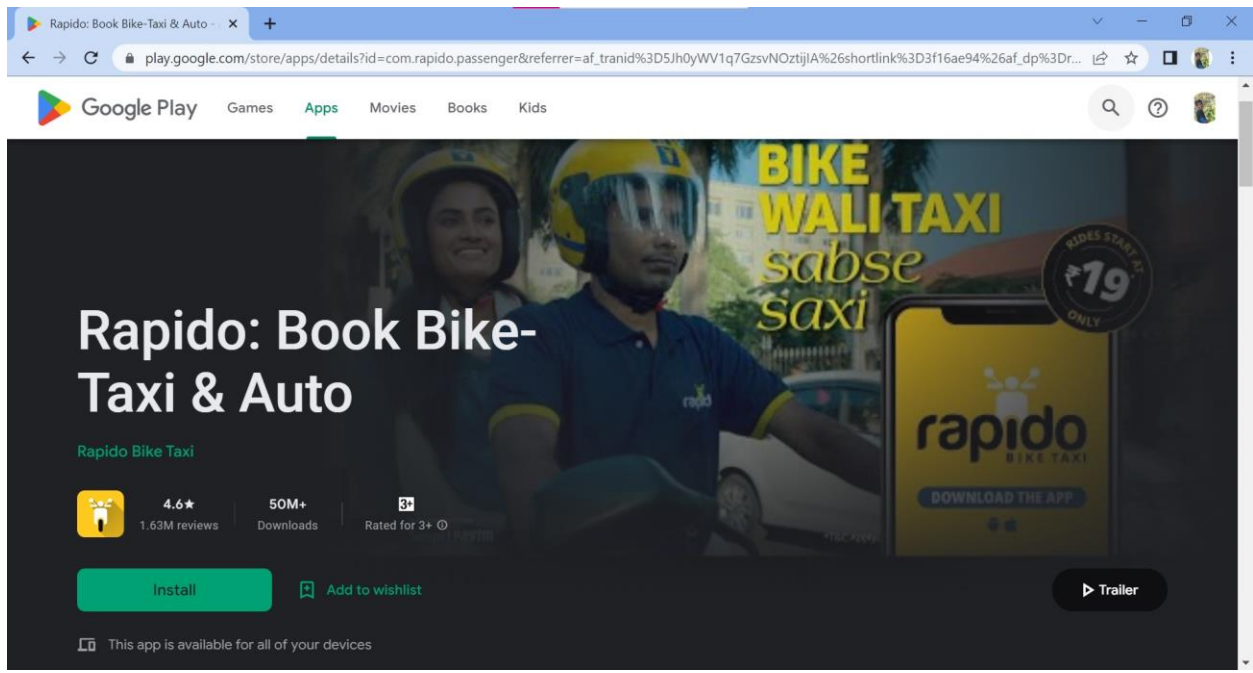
Rapido: Book Bike-Taxi & Auto -

play.google.com/store/apps/details?id=com.rapido.passenger&referrer=af_tranid%3D5Jh0yWV1q7GzsvNOztijIA%26shortlink%3D3f16ae94%26af_dp%3Dr...

Google Play Games Apps Movies Books Kids

BIKE WALI TAXI sabse saxi

RIDES START AT ₹19 ONLY

rapido

rapido BIKE TAXI

DOWNLOAD THE APP

Rapido: Book Bike-Taxi & Auto

Rapido Bike Taxi

4.6★
1.63M reviews

50M+
Downloads

3+
Rated for 3+

Install

Add to wishlist

Trailer

This app is available for all of your devices